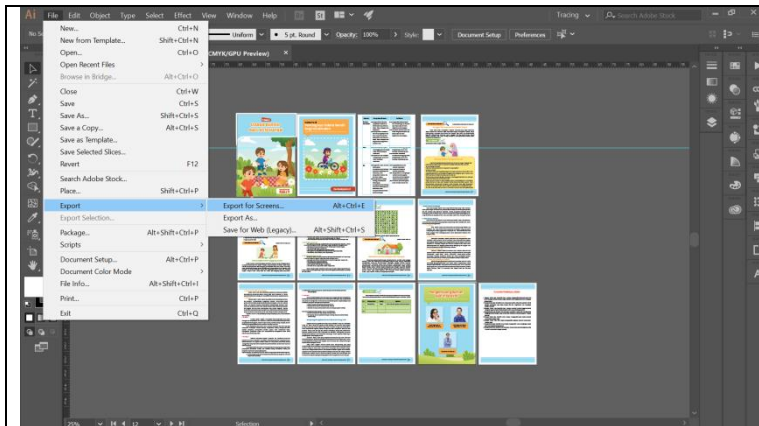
Ai File Edit Object Type Select Effect View Window Help

Uniform • 5 pt. Round Opacity: 100% > Style: Document Setup Preferences

Tracing Search Adobe Stock

CMYK/GPU Preview) ×

New... Ctrl+N
New from Template... Shift+Ctrl+N
Open... Ctrl+O
Open Recent Files
Browse in Bridge... Alt+Ctrl+O
Close Ctrl+W
Save Ctrl+S
Save As... Shift+Ctrl+S
Save a Copy... Alt+Ctrl+S
Save as Template...
Save Selected Slices...
Revert F12
Search Adobe Stock...
Place... Shift+Ctrl+P
Export
Export Selection...
Package... Alt+Shift+Ctrl+P
Scripts
Document Setup... Alt+Ctrl+P
Document Color Mode
File Info... Alt+Shift+Ctrl+I
Print... Ctrl+P
Exit Ctrl+Q

Export for Screens... Alt+Ctrl+E
Export As...
Save for Web (Legacy)... Alt+Shift+Ctrl+S

25% 12 Selection